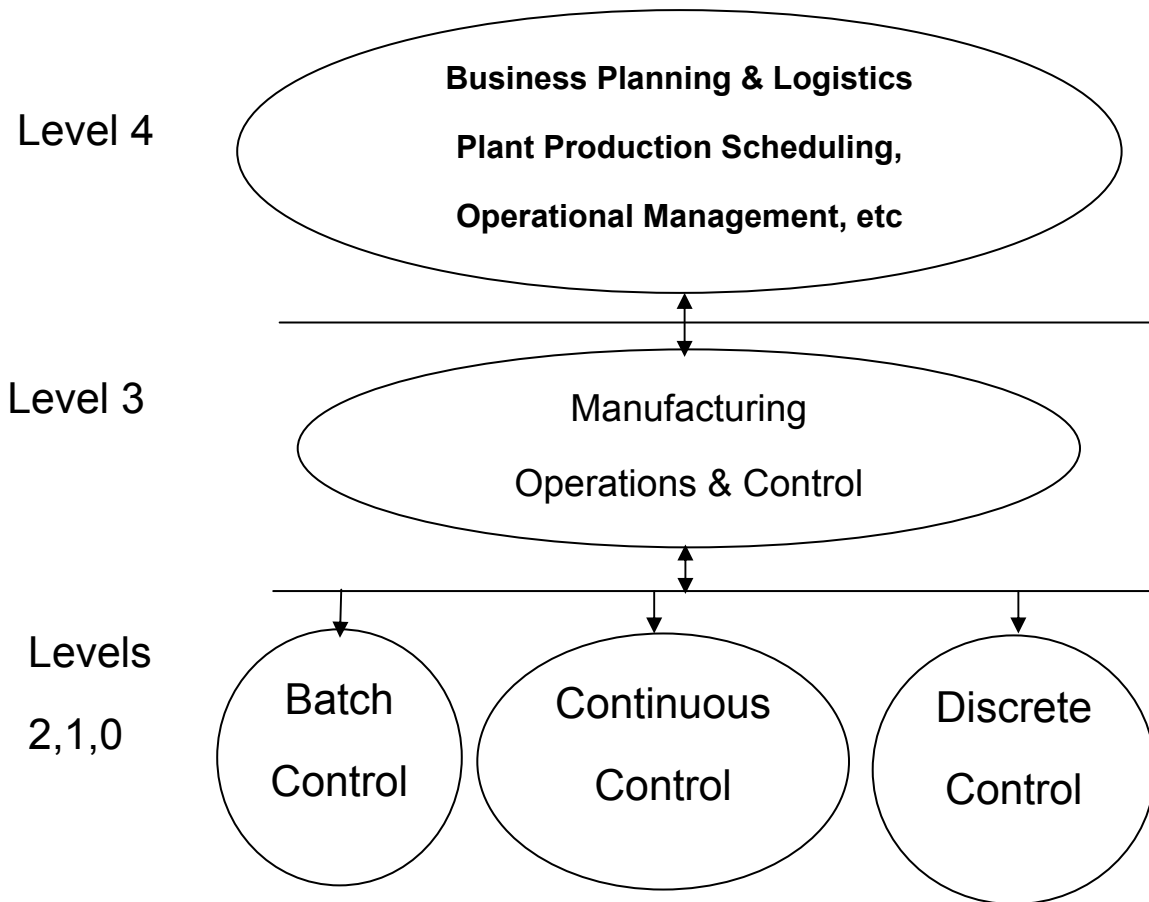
Level 4

Business Planning & Logistics

Plant Production Scheduling,

Operational Management, etc

Level 3

Manufacturing

Operations & Control

Levels

2,1,0

Batch

Control

Continuous

Control

Discrete

Control